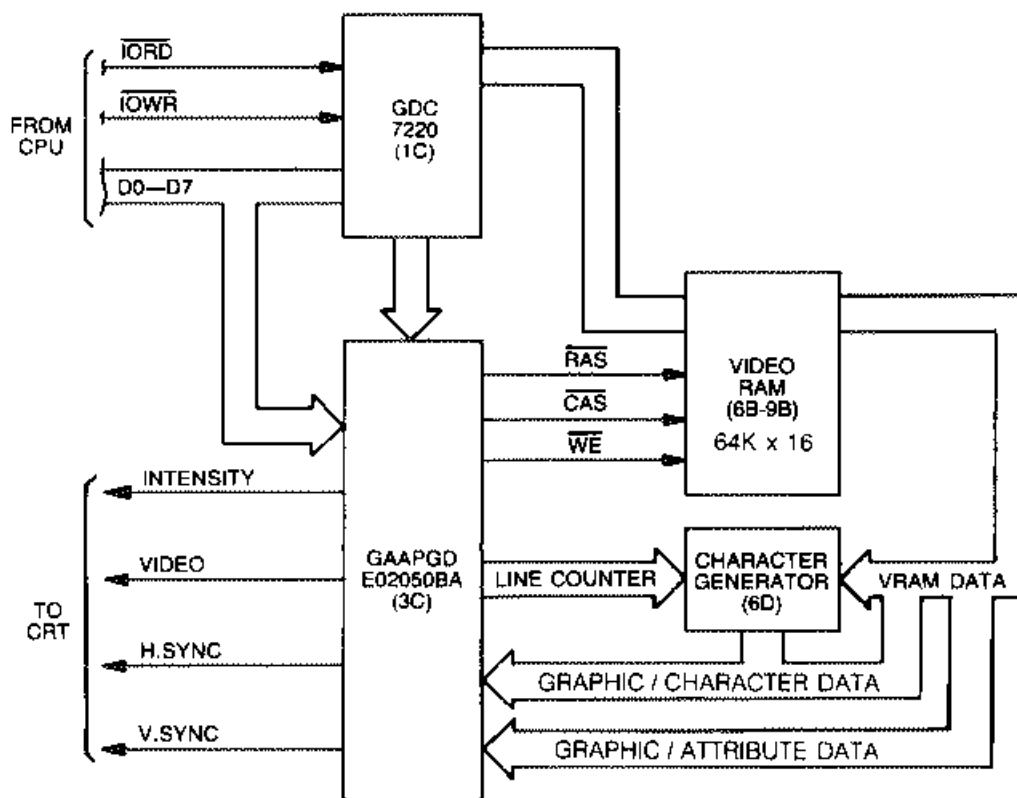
$\overline{IORD}$

$\overline{IOWR}$

FROM CPU

D0—D7

GDC 7220 (1C)

VIDEO RAM (6B-9B) 64K x 16

$\overline{RAS}$

$\overline{CAS}$

$\overline{WE}$

INTENSITY

VIDEO

TO CRT

H.SYNC

V.SYNC

GAAPGD E02050BA (3C)

LINE COUNTER

CHARACTER GENERATOR (6D)

VRAM DATA

GRAPHIC / CHARACTER DATA

GRAPHIC / ATTRIBUTE DATA